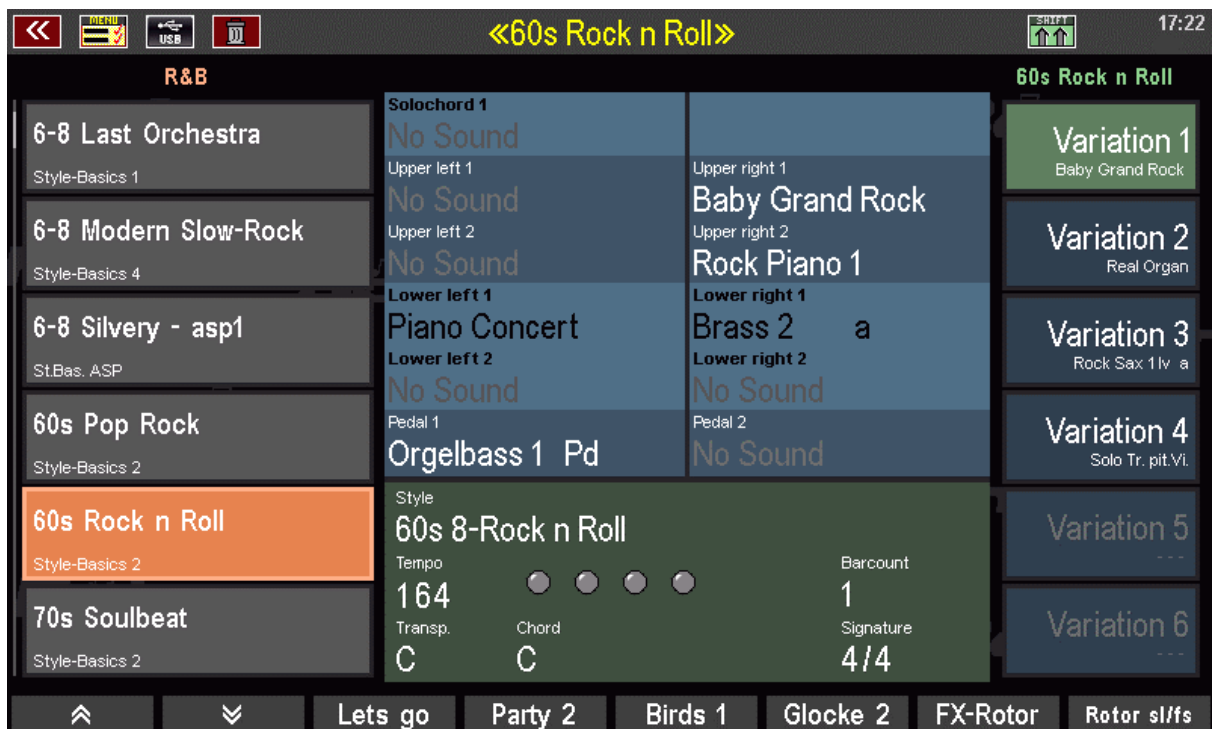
«
MENU
USB
«60s Rock n Roll»
SHIFT
17:22

R&B
60s Rock n Roll

6-8 Last Orchestra
Style-Basics 1

6-8 Modern Slow-Rock
Style-Basics 4

6-8 Silvery - asp1
St.Bas. ASP

60s Pop Rock
Style-Basics 2

60s Rock n Roll
Style-Basics 2

70s Soulbeat
Style-Basics 2

Solochord 1
No Sound

Upper left 1
No Sound

Upper right 1
Baby Grand Rock

Upper left 2
No Sound

Upper right 2
Rock Piano 1

Lower left 1
Piano Concert

Lower right 1
Brass 2 a

Lower left 2
No Sound

Lower right 2
No Sound

Pedal 1
Orgelbass 1 Pd

Pedal 2
No Sound

Style
60s 8-Rock n Roll

Tempo
164

Barcount
1

Transp.
C

Chord
C

Signature
4/4

Variation 1
Baby Grand Rock

Variation 2
Real Organ

Variation 3
Rock Sax 1lv a

Variation 4
Solo Tr. pit.Vi.

Variation 5
---

Variation 6
---

Lets go
Party 2
Birds 1
Glocke 2
FX-Rotor
Rotor sl/fs